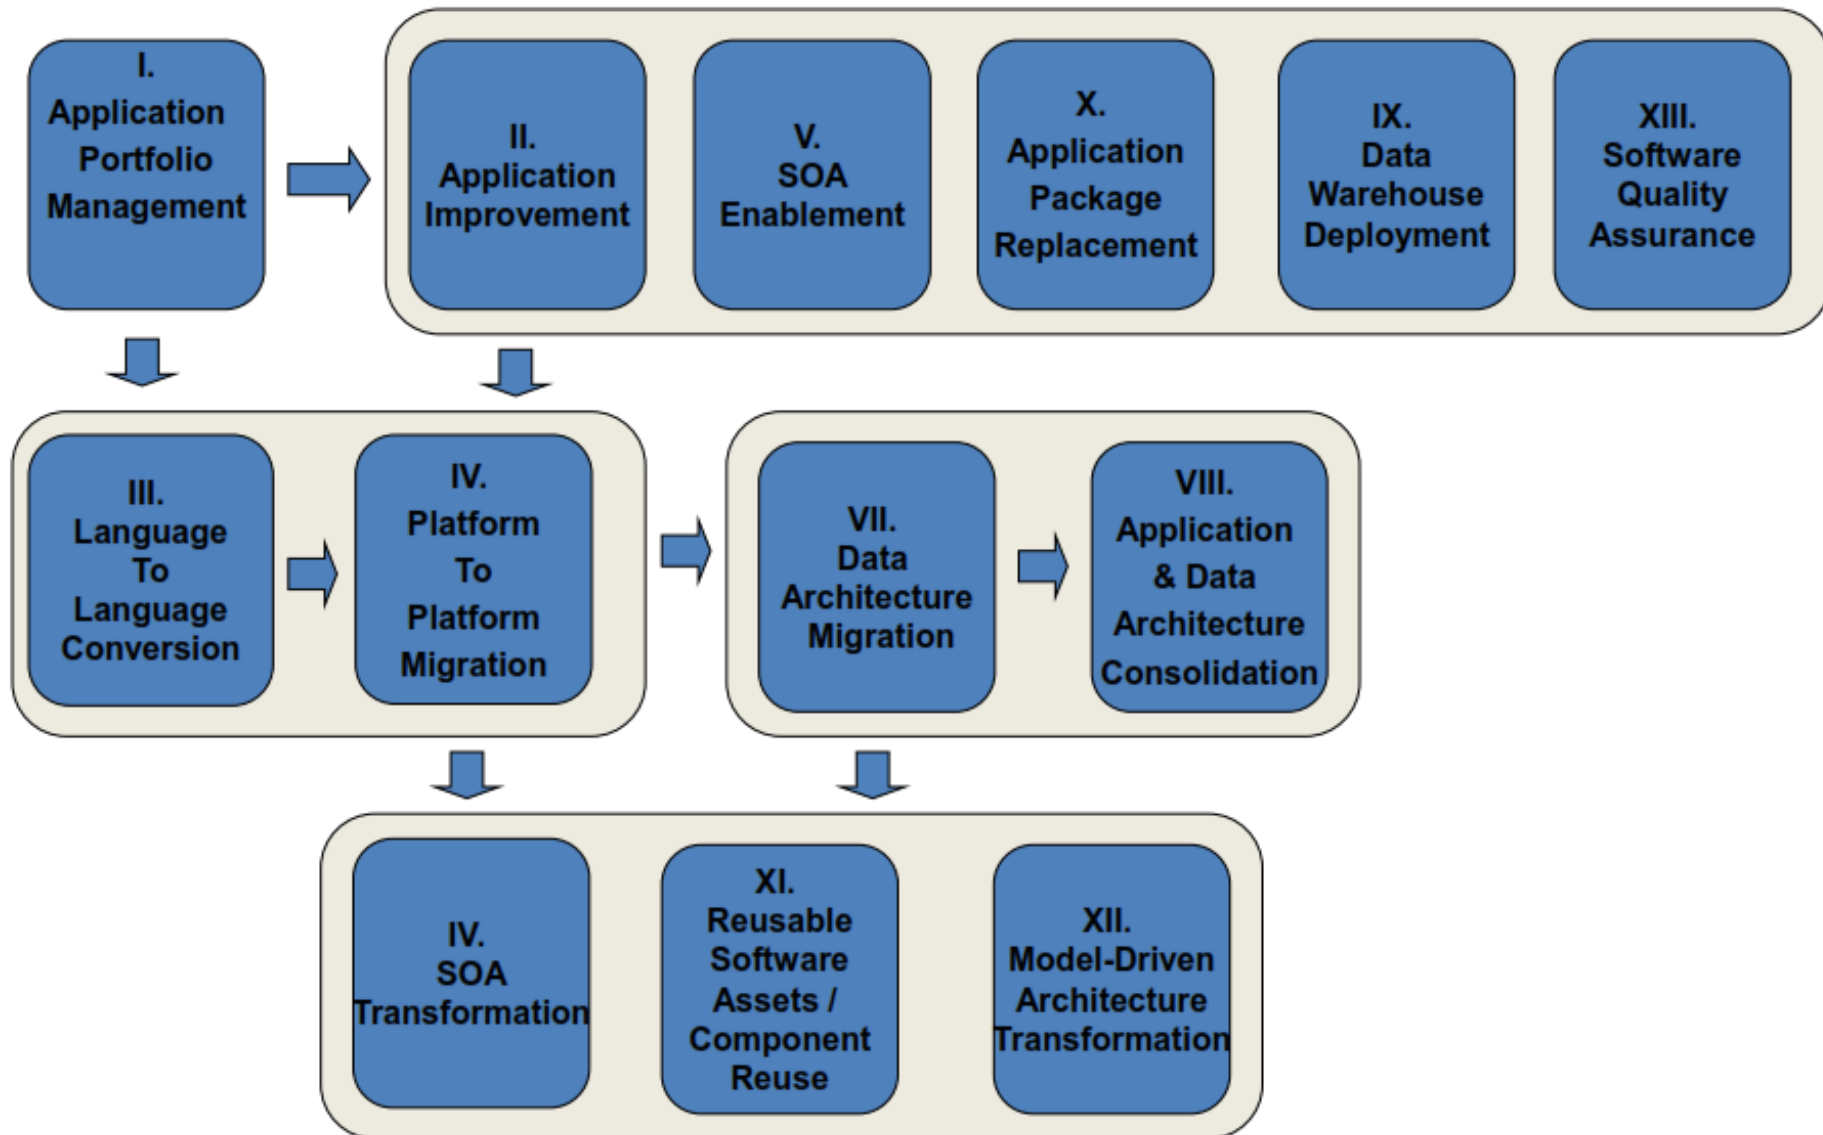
I.
Application Portfolio Management

II.
Application Improvement

V.
SOA Enablement

X.
Application Package Replacement

IX.
Data Warehouse Deployment

XIII.
Software Quality Assurance

III.
Language To Language Conversion

IV.
Platform To Platform Migration

VII.
Data Architecture Migration

VIII.
Application & Data Architecture Consolidation

IV.
SOA Transformation

XI.
Reusable Software Assets / Component Reuse

XII.
Model-Driven Architecture Transformation